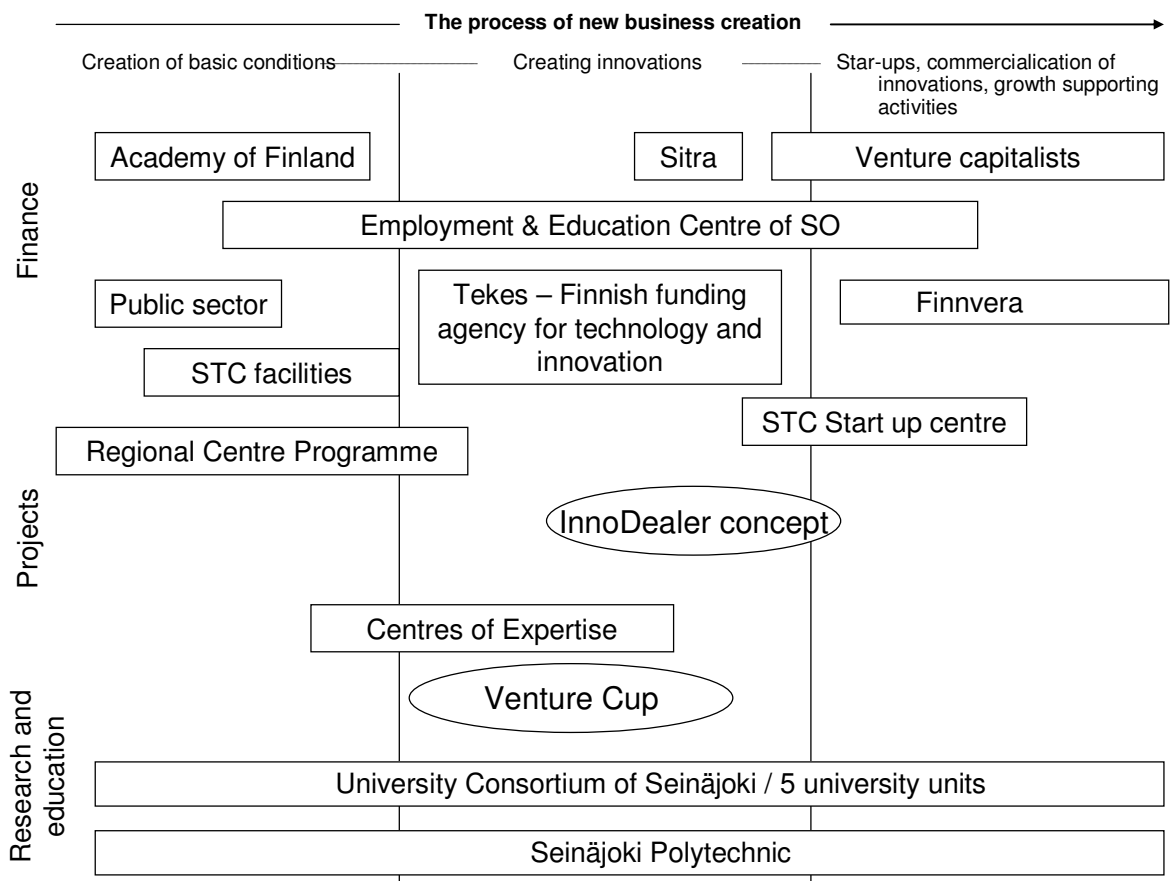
The process of new business creation

Creation of basic conditions

Creating innovations

Star-ups, commercialication of innovations, growth supporting activities

Finance

Academy of Finland

Sitra

Venture capitalists

Employment & Education Centre of SO

Public sector

Tekes – Finnish funding agency for technology and innovation

Finnvera

STC facilities

STC Start up centre

Projects

Regional Centre Programme

InnoDealer concept

Centres of Expertise

Research and education

Venture Cup

University Consortium of Seinäjoki / 5 university units

Seinäjoki Polytechnic